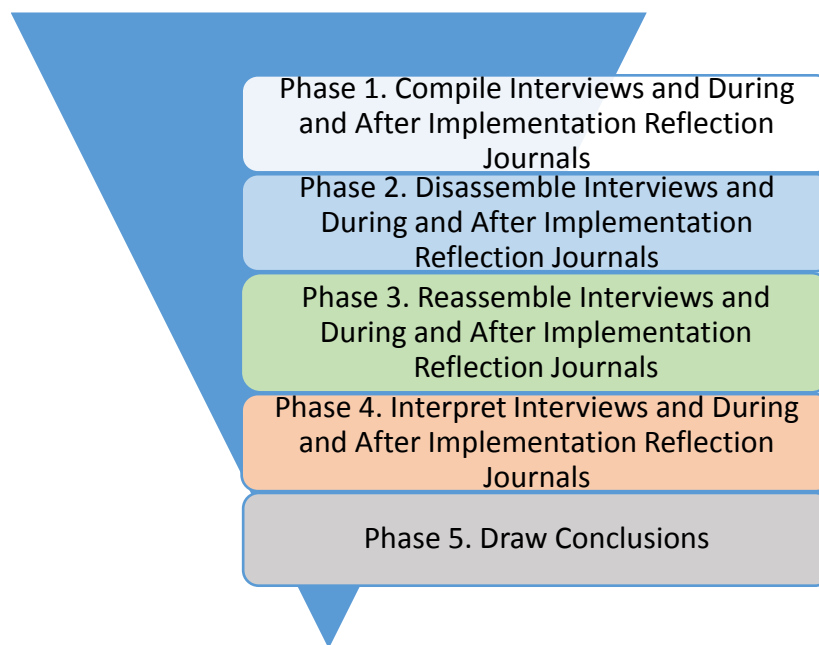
Phase 1. Compile Interviews and During and After Implementation Reflection Journals

Phase 2. Disassemble Interviews and During and After Implementation Reflection Journals

Phase 3. Reassemble Interviews and During and After Implementation Reflection Journals

Phase 4. Interpret Interviews and During and After Implementation Reflection Journals

Phase 5. Draw Conclusions